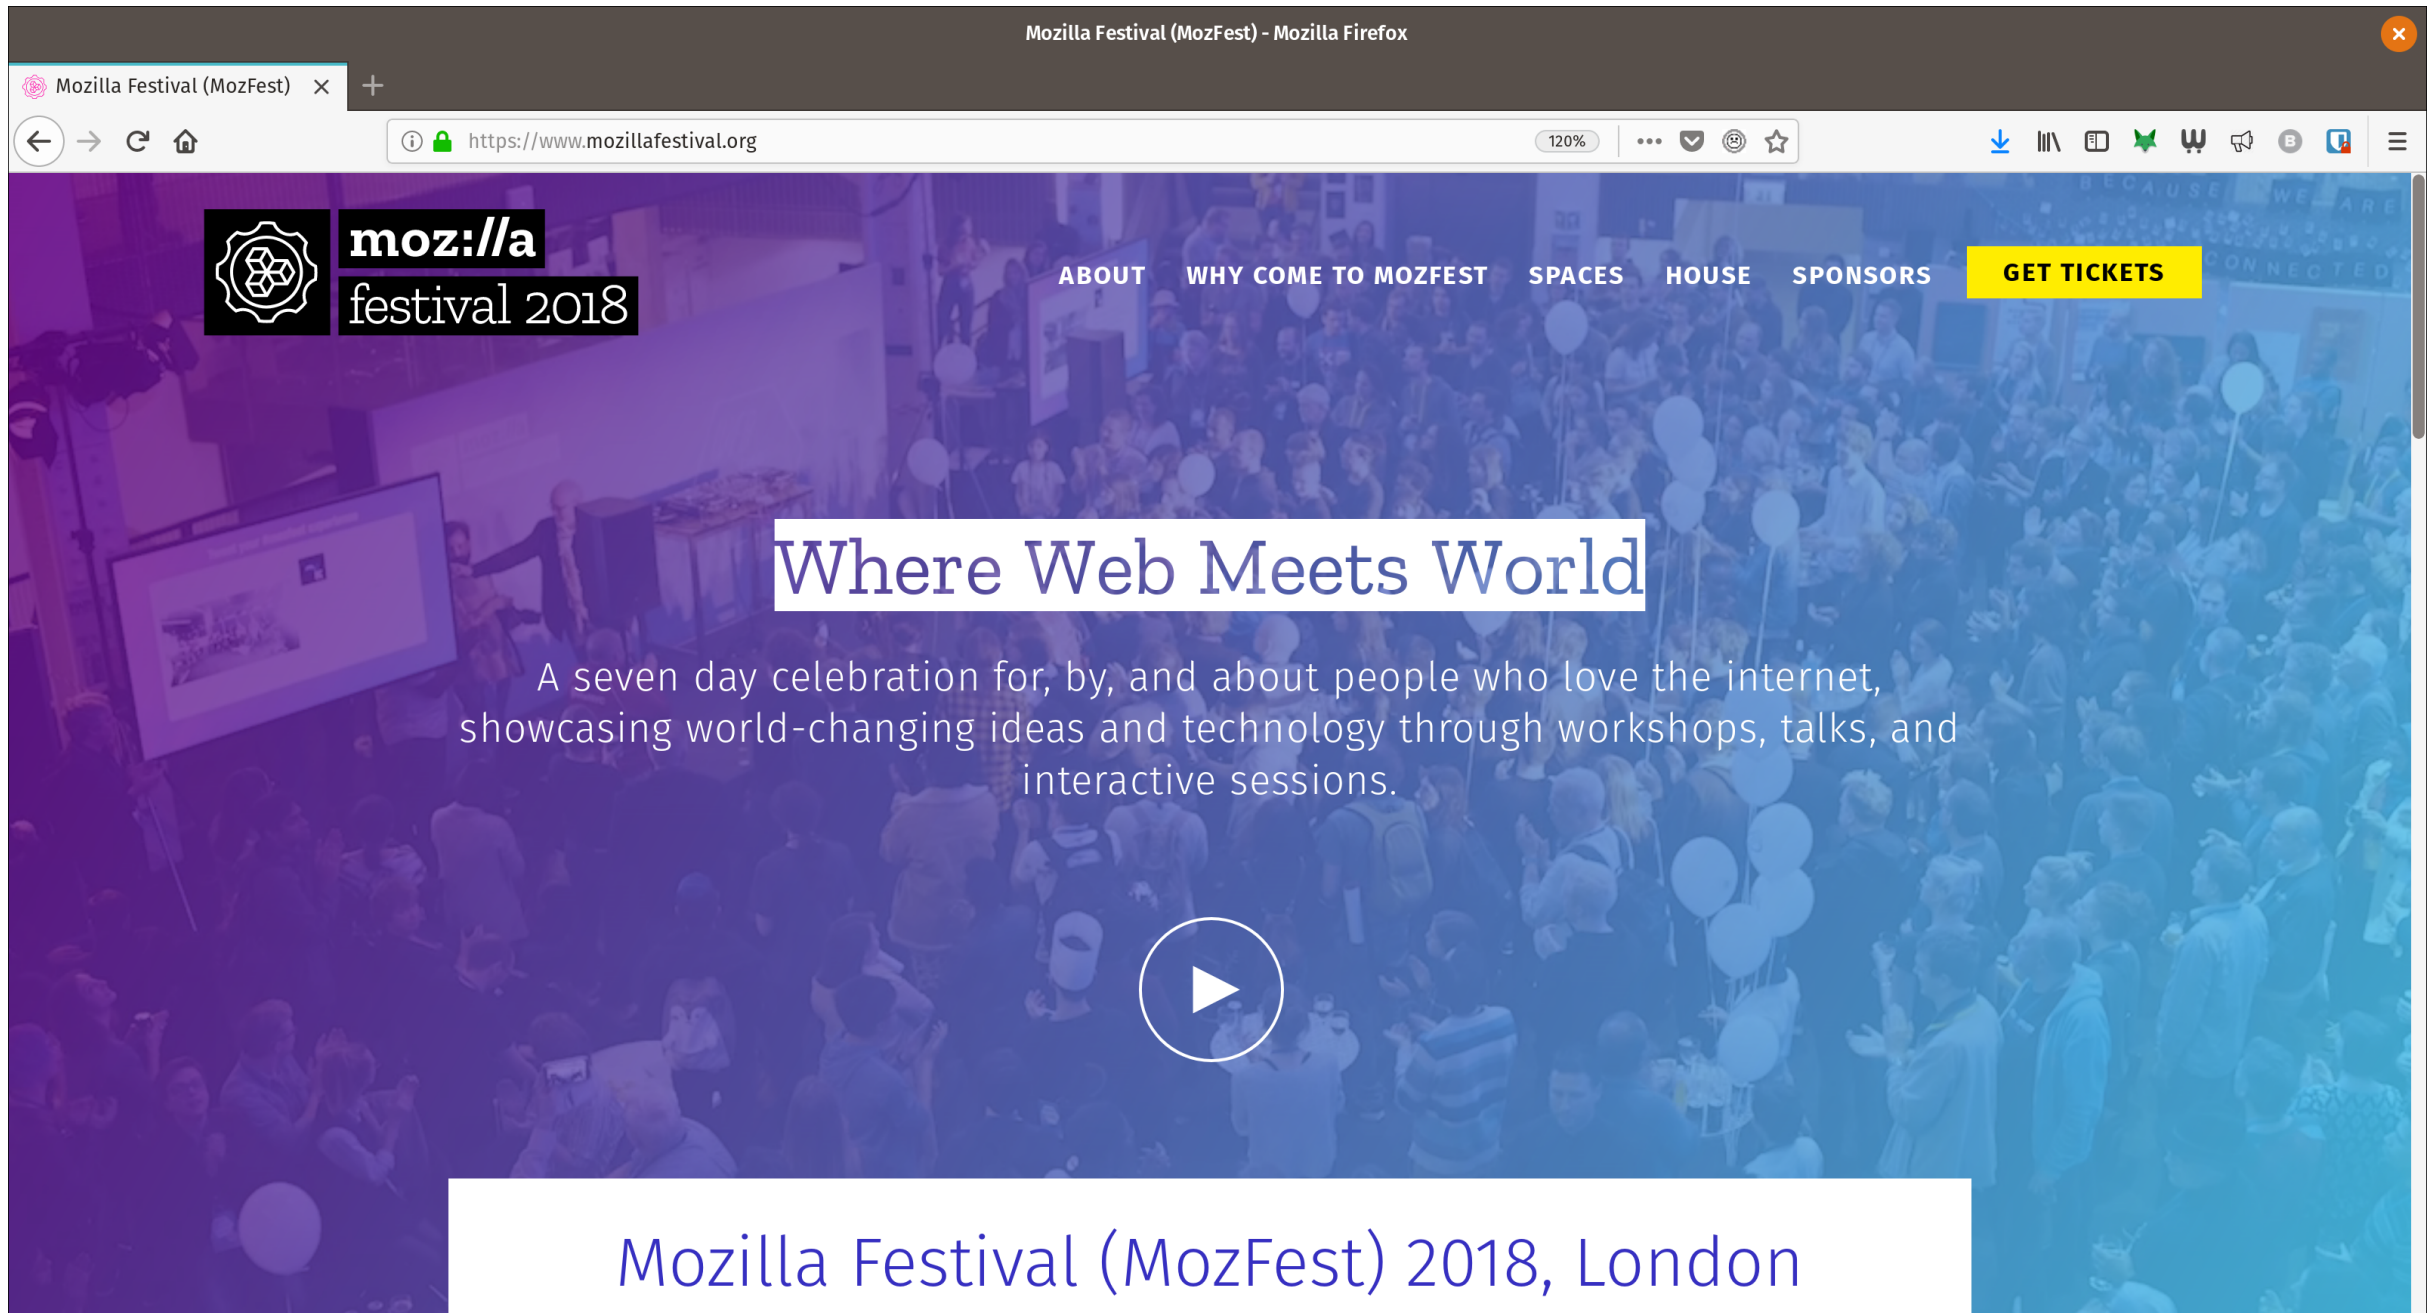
Mozilla Festival (MozFest) - Mozilla Firefox

Mozilla Festival (MozFest)

https://www.mozillafestival.org

120%

moz://a festival 2018

ABOUT WHY COME TO MOZFEST SPACES HOUSE SPONSORS GET TICKETS

Where Web Meets World

A seven day celebration for, by, and about people who love the internet, showcasing world-changing ideas and technology through workshops, talks, and interactive sessions.

Mozilla Festival (MozFest) 2018, London